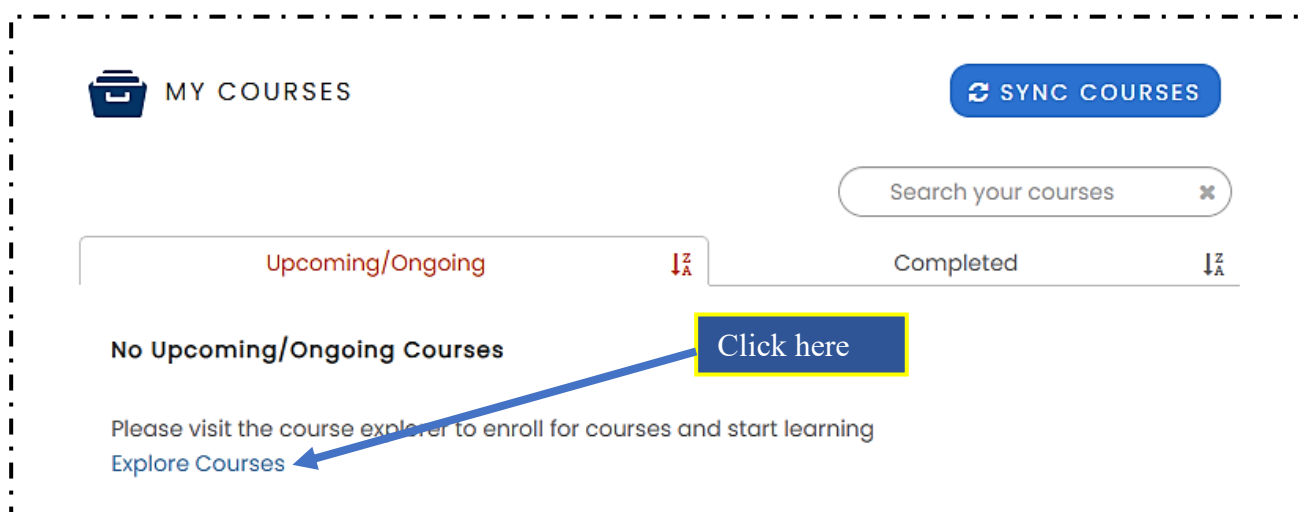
MY COURSES

SYNC COURSES

Search your courses

Upcoming/Ongoing

Completed

No Upcoming/Ongoing Courses

Click here

Please visit the course explorer to enroll for courses and start learning
Explore Courses